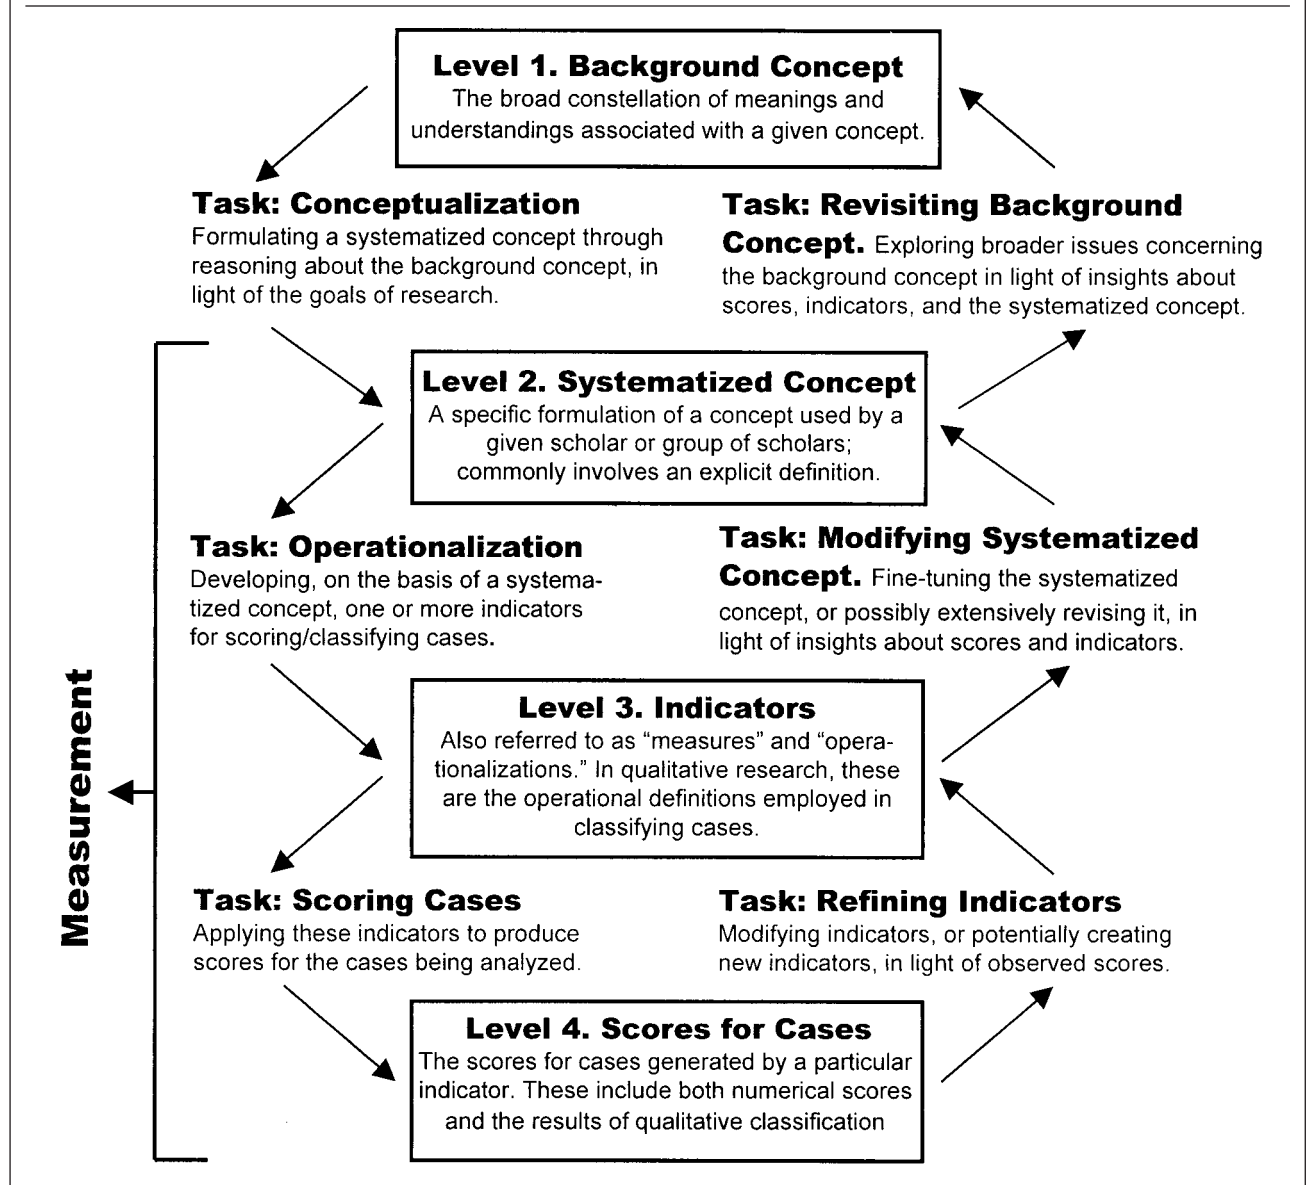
**Level 1. Background Concept**
The broad constellation of meanings and understandings associated with a given concept.

**Task: Conceptualization**
Formulating a systematized concept through reasoning about the background concept, in light of the goals of research.

**Task: Revisiting Background Concept.** Exploring broader issues concerning the background concept in light of insights about scores, indicators, and the systematized concept.

**Level 2. Systematized Concept**
A specific formulation of a concept used by a given scholar or group of scholars; commonly involves an explicit definition.

**Task: Operationalization**
Developing, on the basis of a systematized concept, one or more indicators for scoring/classifying cases.

**Task: Modifying Systematized Concept.** Fine-tuning the systematized concept, or possibly extensively revising it, in light of insights about scores and indicators.

**Level 3. Indicators**
Also referred to as "measures" and "operationalizations." In qualitative research, these are the operational definitions employed in classifying cases.

**Task: Scoring Cases**
Applying these indicators to produce scores for the cases being analyzed.

**Task: Refining Indicators**
Modifying indicators, or potentially creating new indicators, in light of observed scores.

**Level 4. Scores for Cases**
The scores for cases generated by a particular indicator. These include both numerical scores and the results of qualitative classification

**Measurement**